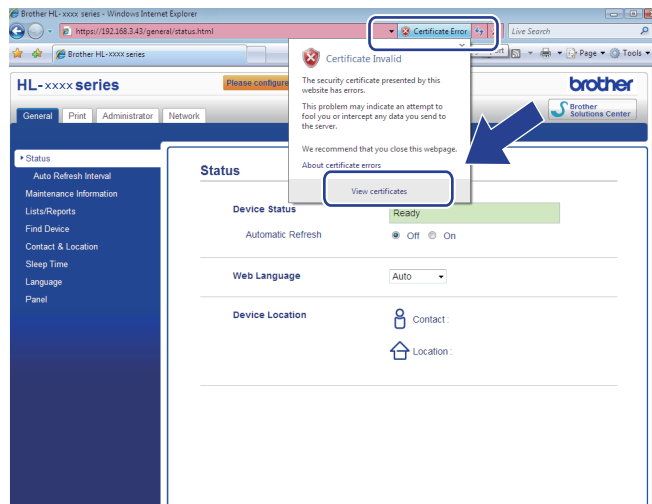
Brother HL-xxxx series - Windows Internet Explorer

https://192.168.3.43/general/status.html

Certificate Error

Live Search

Brother HL-xxxx series

Page ▾ Tools ▾

HL-xxxx series

Please configure

brother

General Print Administrator Network

Brother Solutions Center

Certificate Invalid

The security certificate presented by this website has errors.

This problem may indicate an attempt to fool you or intercept any data you send to the server.

We recommend that you close this webpage.

About certificate errors

View certificates

Status
Auto Refresh Interval
Maintenance Information
Lists/Reports
Find Device
Contact & Location
Sleep Time
Language
Panel

Status

Device Status Ready

Automatic Refresh Off On

Web Language Auto

Device Location Contact :

Location :